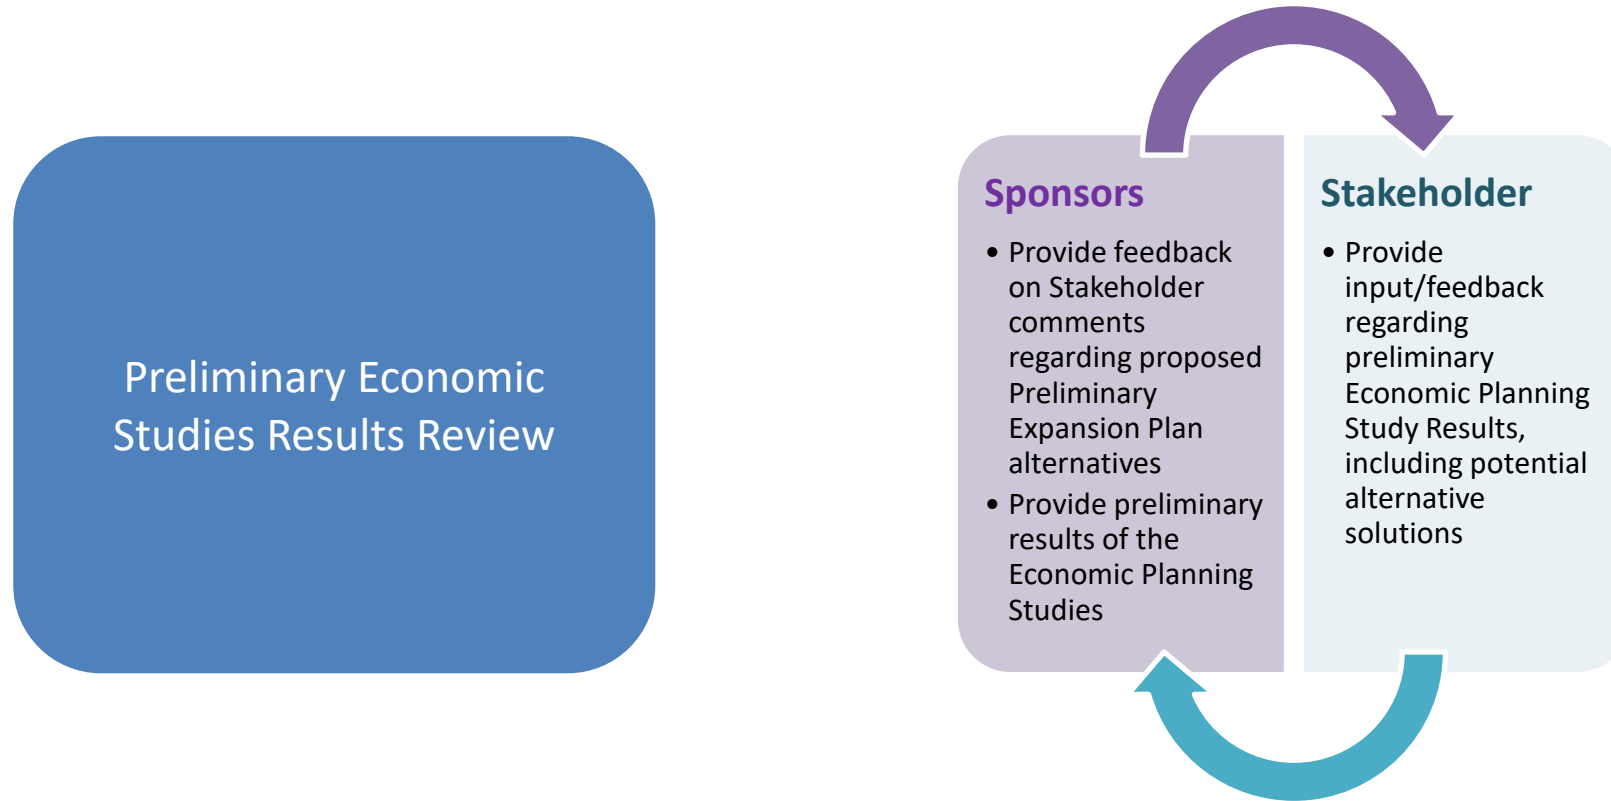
Preliminary Economic Studies Results Review

Sponsors

- Provide feedback on Stakeholder comments regarding proposed Preliminary Expansion Plan alternatives
- Provide preliminary results of the Economic Planning Studies

Stakeholder

- Provide input/feedback regarding preliminary Economic Planning Study Results, including potential alternative solutions